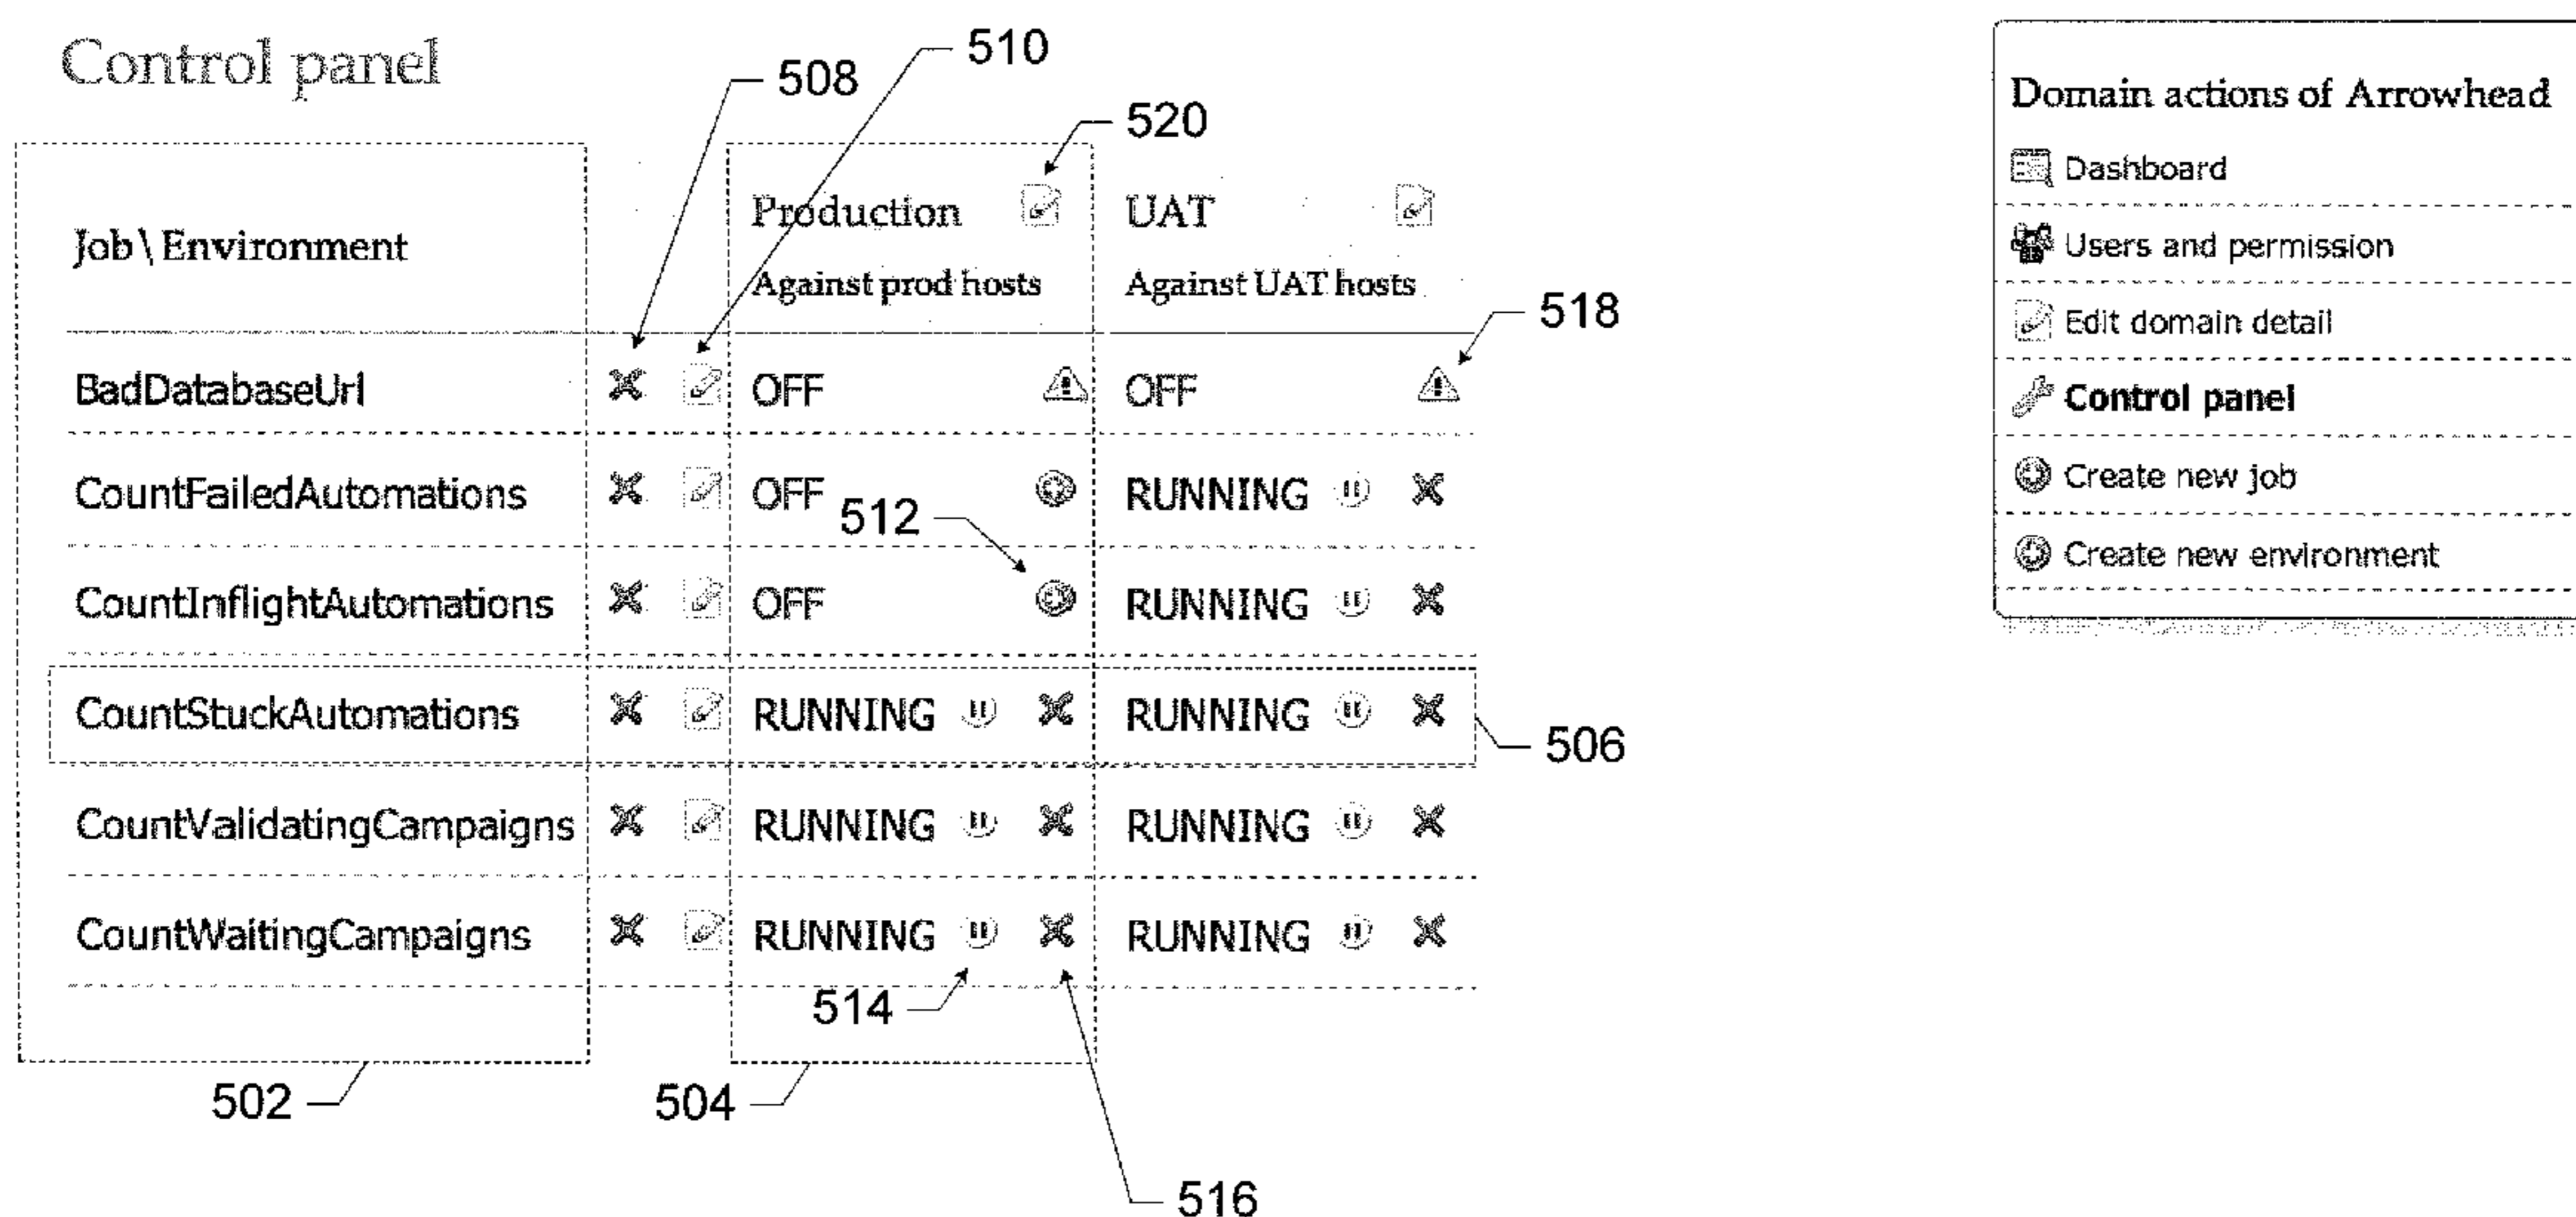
Control panel

508
510
520

| Job\Environment | Production Against prod hosts | UAT Against UAT hosts |
|---|---|---|
| BadDatabaseUrl | OFF | OFF |
| CountFailedAutomations | OFF | RUNNING |
| CountInflightAutomations | OFF | RUNNING |
| CountStuckAutomations | RUNNING | RUNNING |
| CountValidatingCampaigns | RUNNING | RUNNING |
| CountWaitingCampaigns | RUNNING | RUNNING |

518
512
506
514
502
504
516

Domain actions of Arrowhead
Dashboard
Users and permission
Edit domain detail
Control panel
Create new job
Create new environment